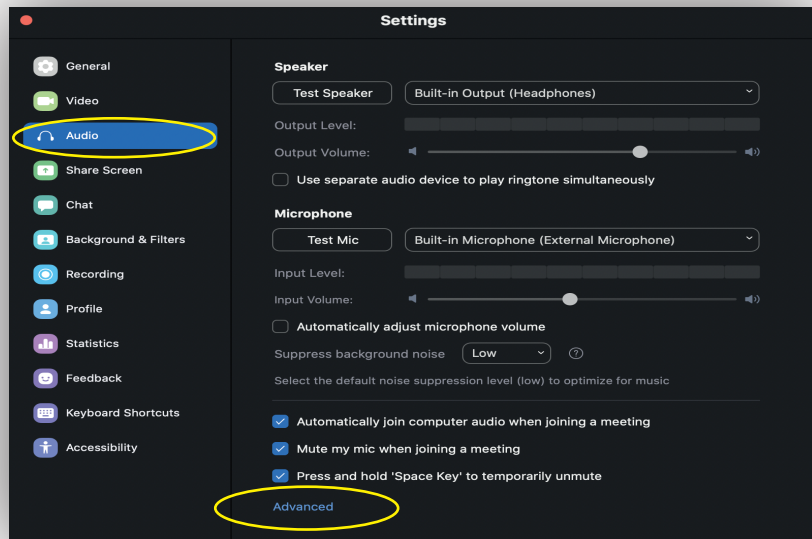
Settings

General
Video
Audio
Share Screen
Chat
Background & Filters
Recording
Profile
Statistics
Feedback
Keyboard Shortcuts
Accessibility

Speaker
Test Speaker
Built-in Output (Headphones)
Output Level:
Output Volume:
Use separate audio device to play ringtone simultaneously

Microphone
Test Mic
Built-in Microphone (External Microphone)
Input Level:
Input Volume:
Automatically adjust microphone volume
Suppress background noise
Low
Select the default noise suppression level (low) to optimize for music

Automatically join computer audio when joining a meeting
Mute my mic when joining a meeting
Press and hold 'Space Key' to temporarily unmute
Advanced